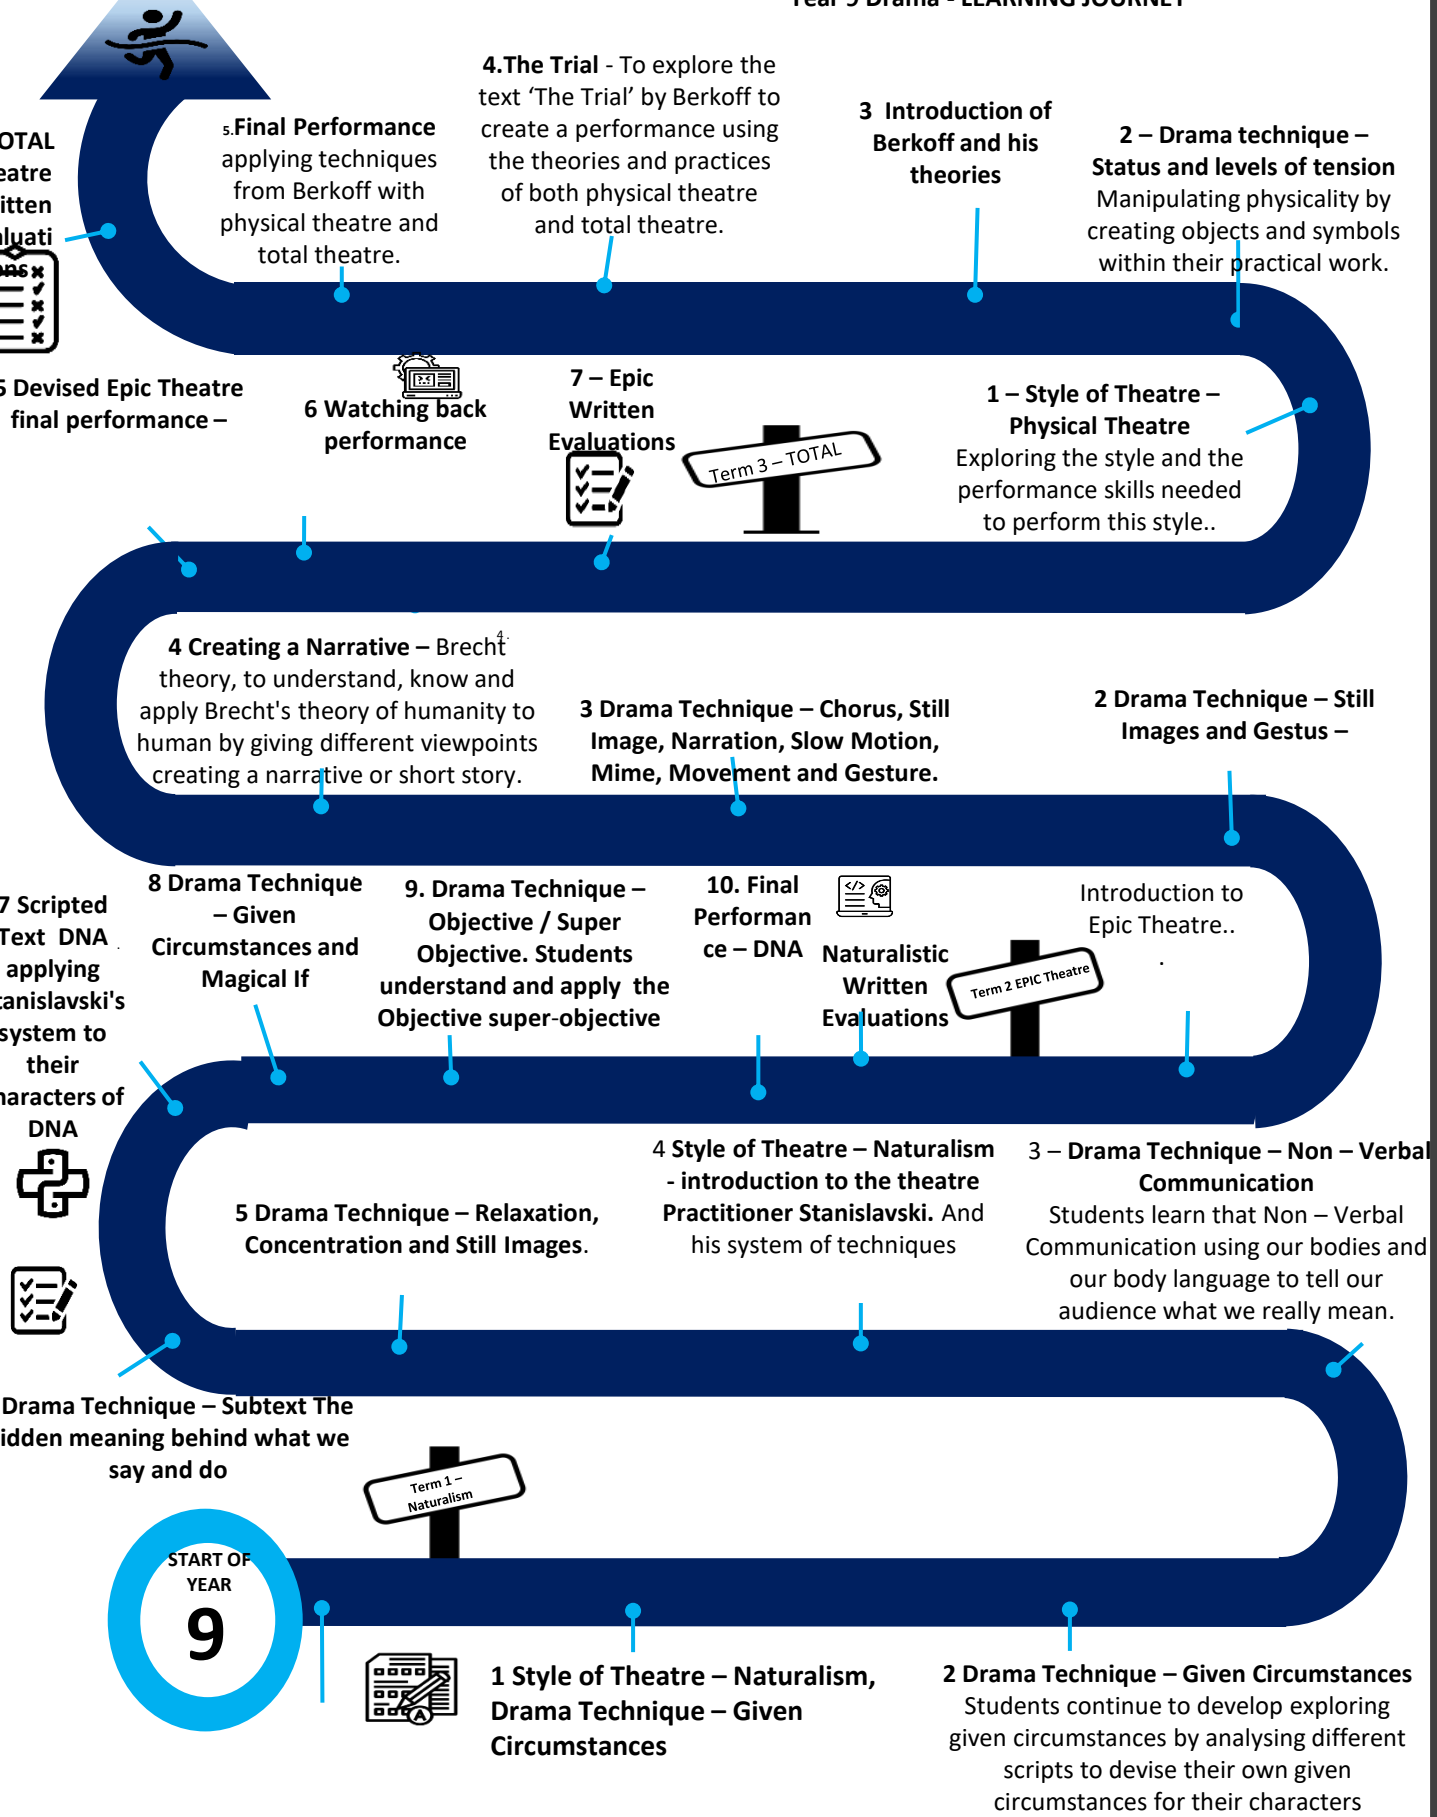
Year 9 Drama - LEARNING JOURNEY

OTAL eatre itten aluati ons

5.Final Performance applying techniques from Berkoff with physical theatre and total theatre.

4.The Trial - To explore the text 'The Trial' by Berkoff to create a performance using the theories and practices of both physical theatre and total theatre.

3 Introduction of Berkoff and his theories

2 – Drama technique – Status and levels of tension Manipulating physicality by creating objects and symbols within their practical work.

5 Devised Epic Theatre final performance –

6 Watching back performance

7 – Epic Written Evaluations

Term 3 – TOTAL

1 – Style of Theatre – Physical Theatre Exploring the style and the performance skills needed to perform this style..

4 Creating a Narrative – Brecht theory, to understand, know and apply Brecht's theory of humanity to human by giving different viewpoints creating a narrative or short story.

3 Drama Technique – Chorus, Still Image, Narration, Slow Motion, Mime, Movement and Gesture.

2 Drama Technique – Still Images and Gestus –

7 Scripted Text DNA applying tanislavski's system to their haracters of DNA

8 Drama Technique – Given Circumstances and Magical If

9. Drama Technique – Objective / Super Objective. Students understand and apply the Objective super-objective

10. Final Performance – DNA

Naturalistic Written Evaluations

Introduction to Epic Theatre..

Term 2 EPIC Theatre

5 Drama Technique – Relaxation, Concentration and Still Images.

4 Style of Theatre – Naturalism - introduction to the theatre Practitioner Stanislavski. And his system of techniques

3 – Drama Technique – Non – Verbal Communication Students learn that Non – Verbal Communication using our bodies and our body language to tell our audience what we really mean.

Drama Technique – Subtext The idden meaning behind what we say and do

Term 1 – Naturalism

START OF YEAR 9

1 Style of Theatre – Naturalism, Drama Technique – Given Circumstances

2 Drama Technique – Given Circumstances Students continue to develop exploring given circumstances by analysing different scripts to devise their own given circumstances for their characters